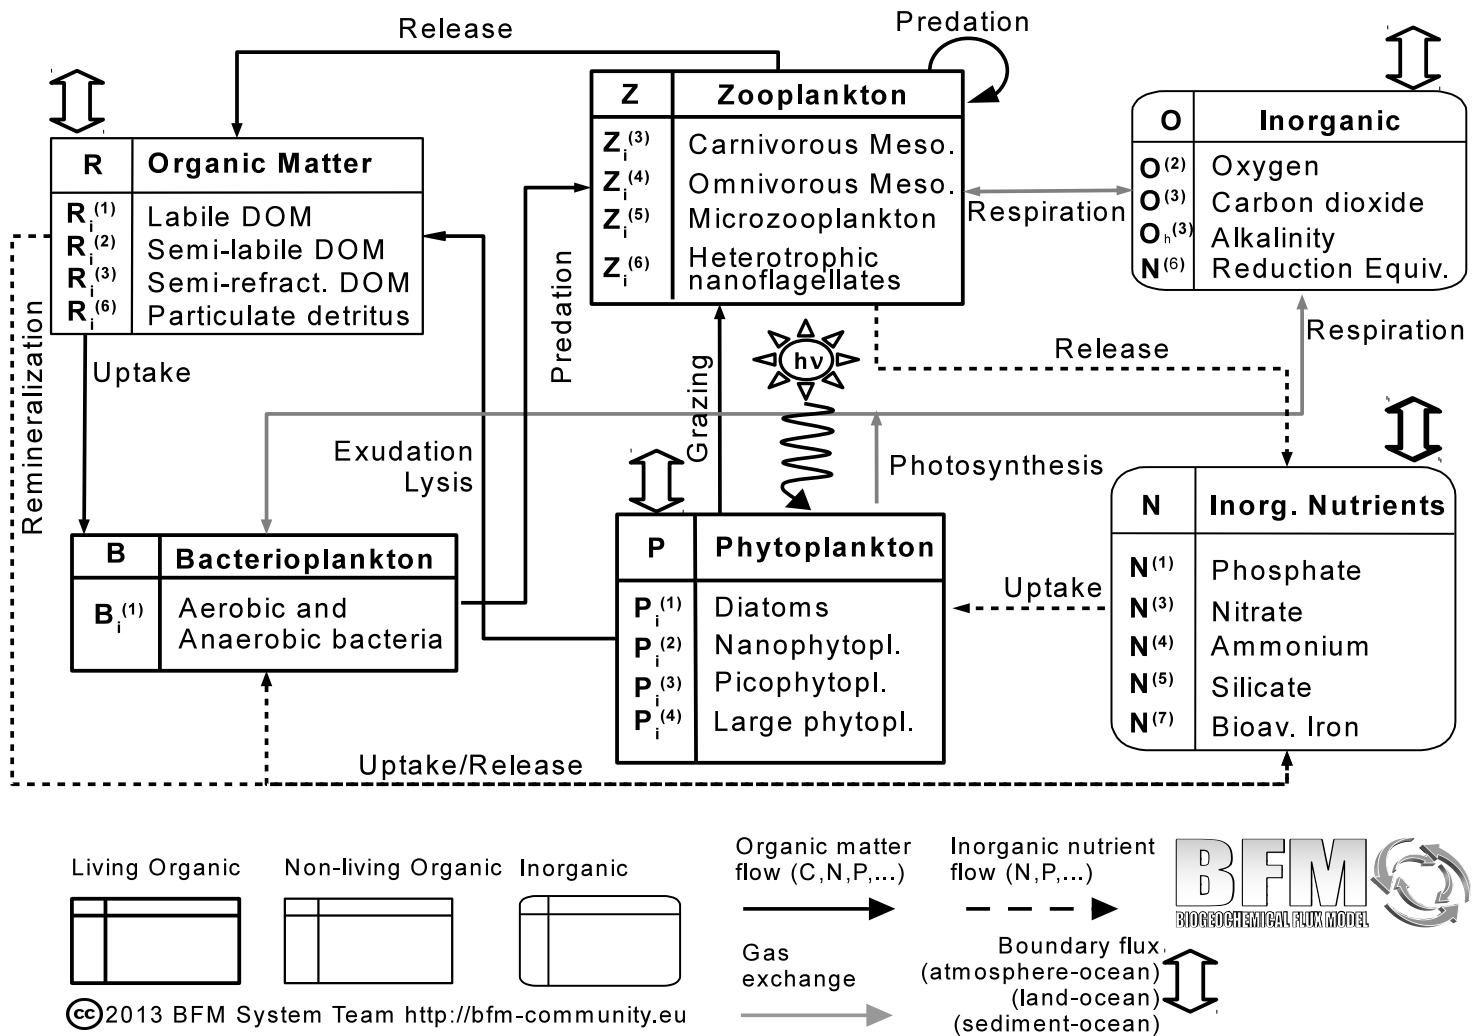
Release

Predation

| R | Organic Matter |
|---|---|
| $R_i^{(1)}$ | Labile DOM |
| $R_i^{(2)}$ | Semi-labile DOM |
| $R_i^{(3)}$ | Semi-refract. DOM |
| $R_i^{(6)}$ | Particulate detritus |

| Z | Zooplankton |
|---|---|
| $Z_i^{(3)}$ | Carnivorous Meso. |
| $Z_i^{(4)}$ | Omnivorous Meso. |
| $Z_i^{(5)}$ | Microzooplankton |
| $Z_i^{(6)}$ | Heterotrophic nanoflagellates |

| O | Inorganic |
|---|---|
| $O^{(2)}$ | Oxygen |
| $O^{(3)}$ | Carbon dioxide |
| $O_h^{(3)}$ | Alkalinity |
| $N^{(6)}$ | Reduction Equiv. |

Respiration

Respiration

Release

Remineralization

Uptake

Predation

Grazing

hν

Exudation Lysis

Photosynthesis

| B | Bacterioplankton |
|---|---|
| $B_i^{(1)}$ | Aerobic and Anaerobic bacteria |

| P | Phytoplankton |
|---|---|
| $P_i^{(1)}$ | Diatoms |
| $P_i^{(2)}$ | Nanophytopl. |
| $P_i^{(3)}$ | Picophytopl. |
| $P_i^{(4)}$ | Large phytopl. |

| N | Inorg. Nutrients |
|---|---|
| $N^{(1)}$ | Phosphate |
| $N^{(3)}$ | Nitrate |
| $N^{(4)}$ | Ammonium |
| $N^{(5)}$ | Silicate |
| $N^{(7)}$ | Bioav. Iron |

Uptake

Uptake/Release

Living Organic

Non-living Organic

Inorganic

Organic matter flow (C,N,P,...)

Inorganic nutrient flow (N,P,...)

BFM BIOGEOCHEMICAL FLUX MODEL

Gas exchange

Boundary flux (atmosphere-ocean) (land-ocean) (sediment-ocean)

cc 2013 BFM System Team http://bfm-community.eu